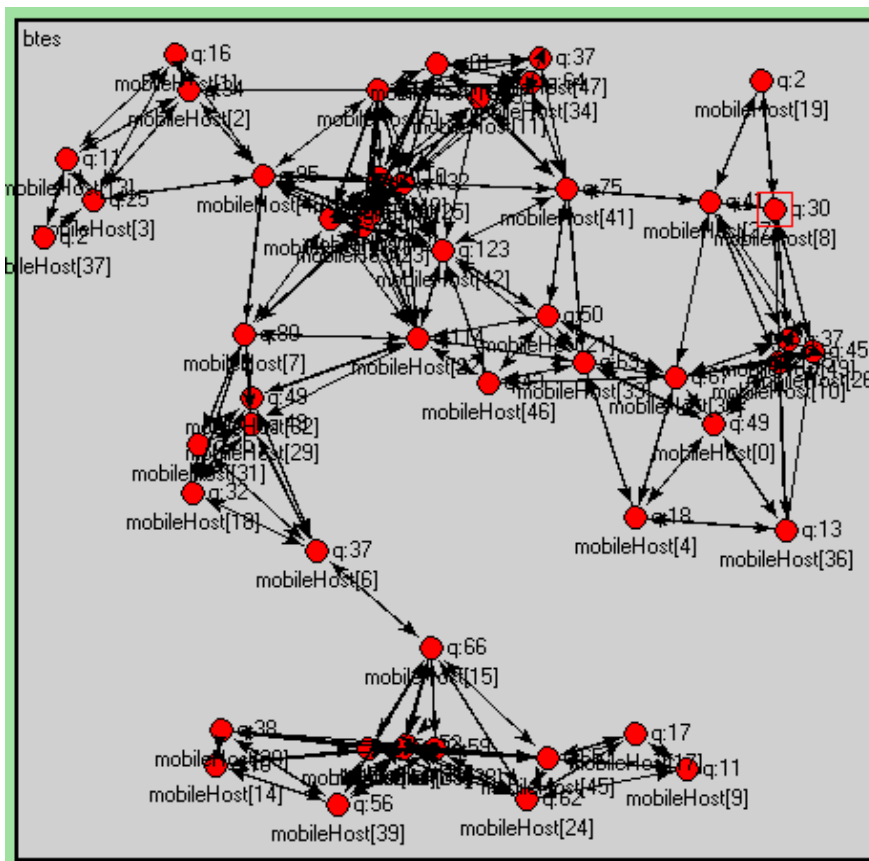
btes

q:16
mobileHost[1]
mobileHost[2]
q:11
mobileHost[3]
q:25
mobileHost[3]
q:2
bileHost[37]
q:37
mobileHost[47]
mobileHost[34]
mobileHost[11]
q:2
mobileHost[19]
q:95
mobileHost[40]
q:75
mobileHost[41]
q:30
mobileHost[8]
q:123
mobileHost[42]
mobileHost[23]
q:80
mobileHost[7]
mobileHost[22]
q:50
mobileHost[46]
mobileHost[33]
q:67
q:37
q:45
mobileHost[16]
q:49
mobileHost[0]
q:49
mobileHost[29]
mobileHost[31]
q:32
mobileHost[18]
q:18
mobileHost[4]
q:13
mobileHost[36]
q:37
mobileHost[6]
q:66
mobileHost[15]
q:38
mobileHost[14]
q:56
mobileHost[39]
q:62
mobileHost[24]
mobileHost[45]
q:17
mobileHost[17]
q:11
mobileHost[9]